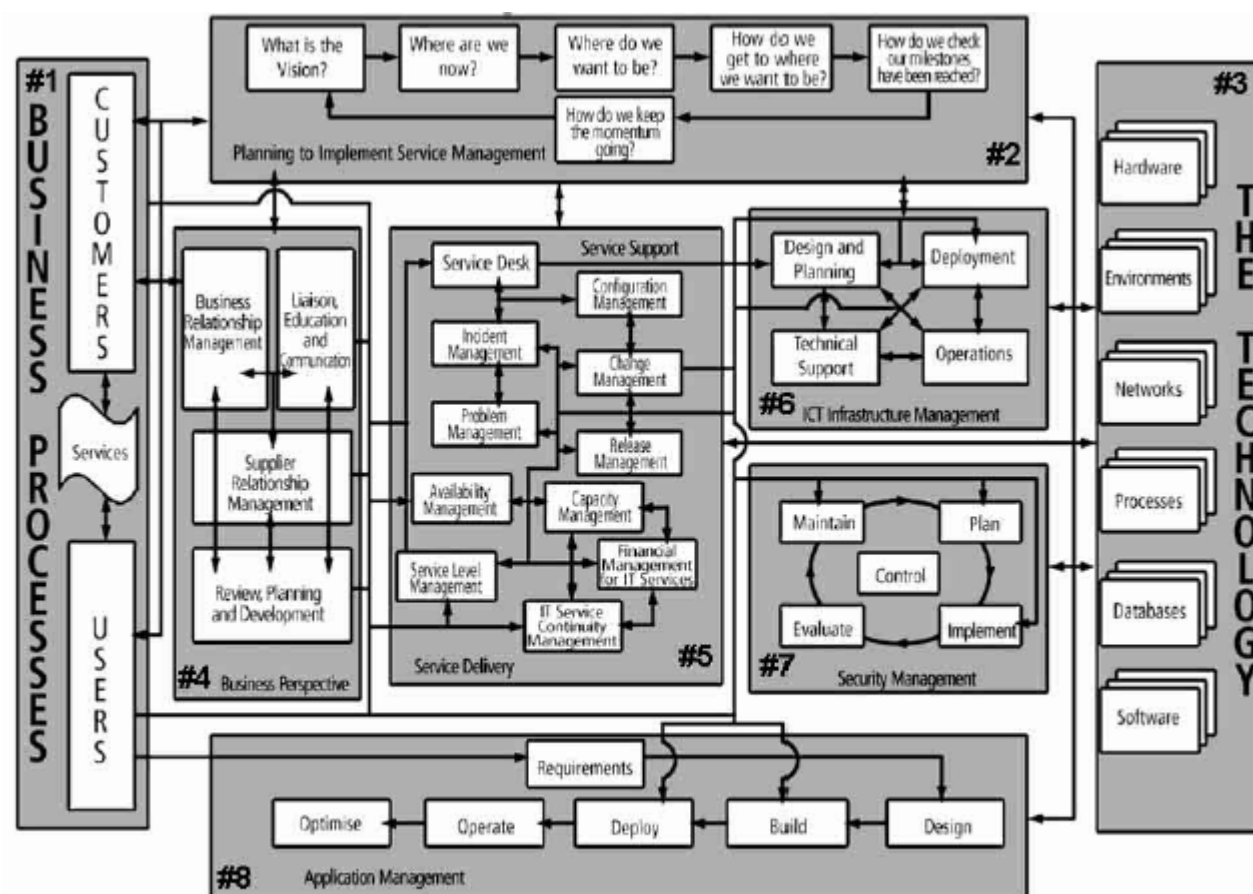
#1 BUSINESS PROCESSES

CUSTOMERS

Services

USERS

What is the Vision?

Where are we now?

Where do we want to be?

How do we get to where we want to be?

How do we check our milestones have been reached?

How do we keep the momentum going?

Planning to Implement Service Management

#2

#3

Hardware

Environments

Networks

Processes

Databases

Software

THE TECHNOLOGY

Business Relationship Management

Liaison, Education and Communication

Supplier Relationship Management

Review, Planning and Development

#4 Business Perspective

Service Support

Service Desk

Configuration Management

Incident Management

Change Management

Problem Management

Release Management

Availability Management

Capacity Management

Financial Management for IT Services

Service Level Management

IT Service Continuity Management

Service Delivery

#5

Design and Planning

Deployment

Technical Support

Operations

#6 ICT Infrastructure Management

Maintain

Plan

Control

Evaluate

Implement

#7 Security Management

Requirements

Optimise

Operate

Deploy

Build

Design

#8 Application Management